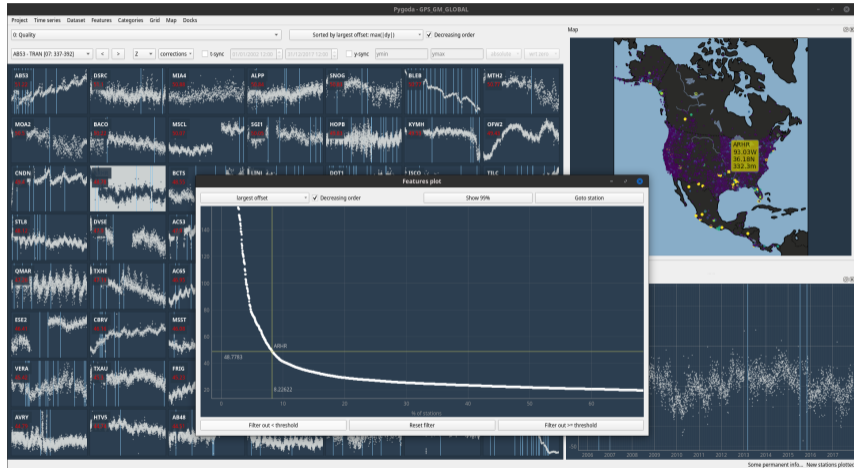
Pygoda - GPS_GM_GLOBAL

Project Time series Dataset Features Categories Grid Map Docks

0: Quality

Sorted by largest offset: max(|dy|)

Decreasing order

AB53 - TRAN (07: 337-352)

Z

corrections

t-sync

y-sync

ymin

ymax

absolute

AB53 DSRC MIA4 ALPP SNOG BLE8 MTH2

MOA2 BACO MSCL SG11 HOPB KYMH OFW2

CNDN BCTS

STL8 DVSE AC53

QMAR TXHE AC65

ESE2 CBRV MSST

VERA TXAU FRIG

AVRY HTVS AB48

Map

ARHR
93.03W
36.18N
332.3m

Features plot

largest offset

Decreasing order

Show 99%

Goto station

48.7783

ARHR

9.22622

% of stations

Filter out < threshold

Reset filter

Filter out >= threshold

Some permanent info... New stations plotted